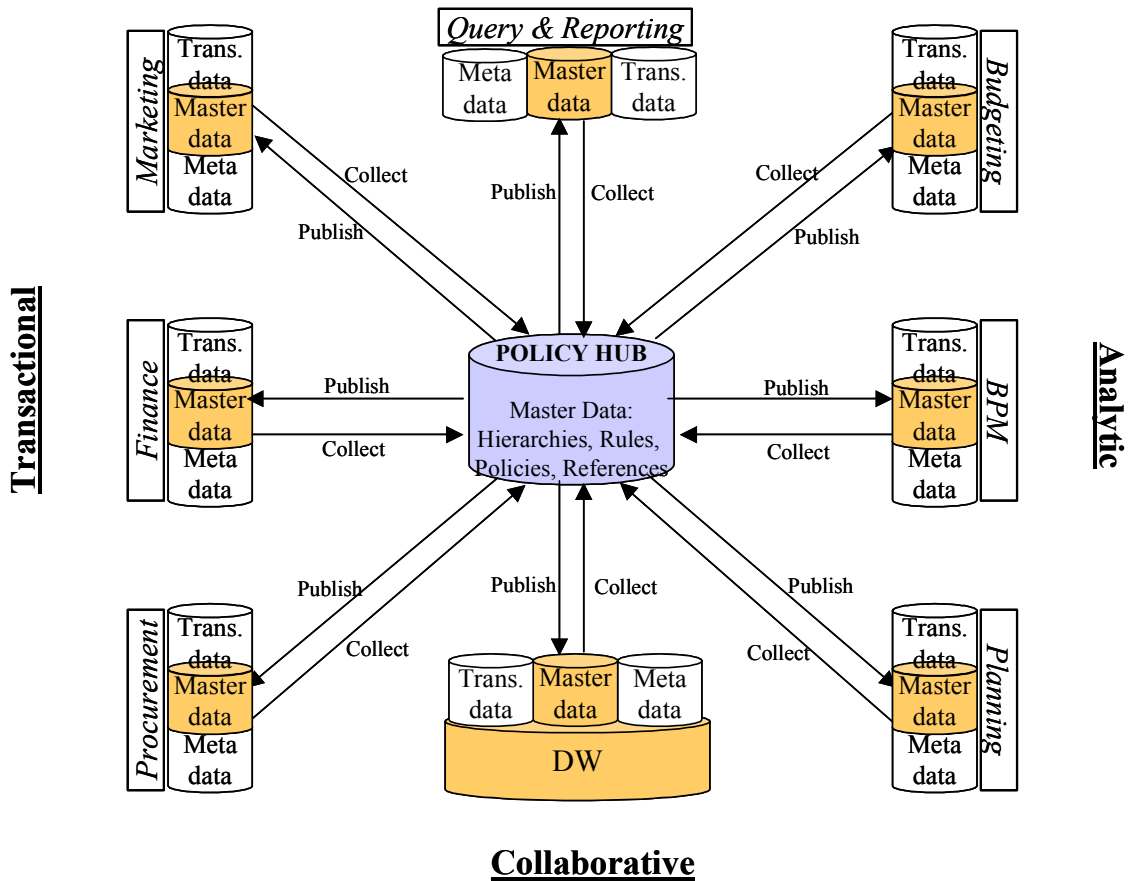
Query & Reporting

Meta data | Master data | Trans. data

Marketing

Trans. data
Master data
Meta data

Budgeting

Trans. data
Master data
Meta data

Collect
Publish
Publish
Collect
Collect
Publish

Transactional

Analytic

Finance

Trans. data
Master data
Meta data

Publish
Collect

POLICY HUB

Master Data: Hierarchies, Rules, Policies, References

Publish
Collect

BPM

Trans. data
Master data
Meta data

Publish
Collect
Publish
Collect
Publish
Collect

Procurement

Trans. data
Master data
Meta data

Trans. data | Master data | Meta data

DW

Planning

Trans. data
Master data
Meta data

Collaborative